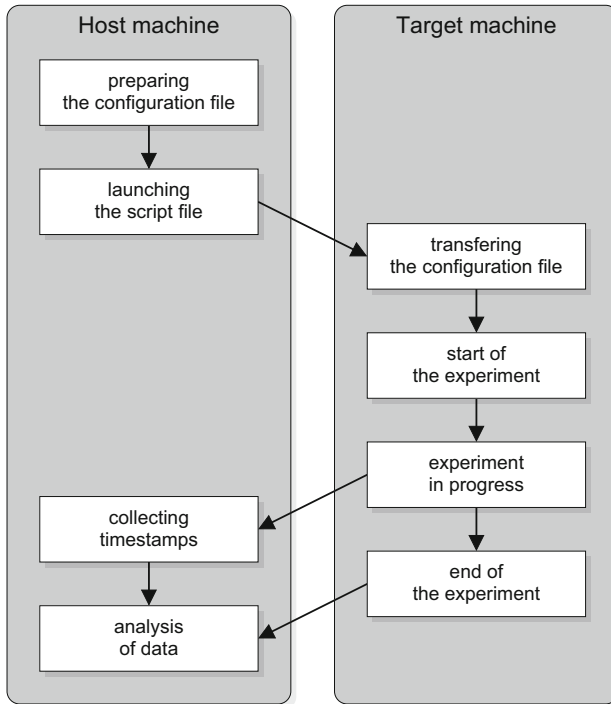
Host machine

preparing the configuration file

launching the script file

collecting timestamps

analysis of data

Target machine

transfering the configuration file

start of the experiment

experiment in progress

end of the experiment